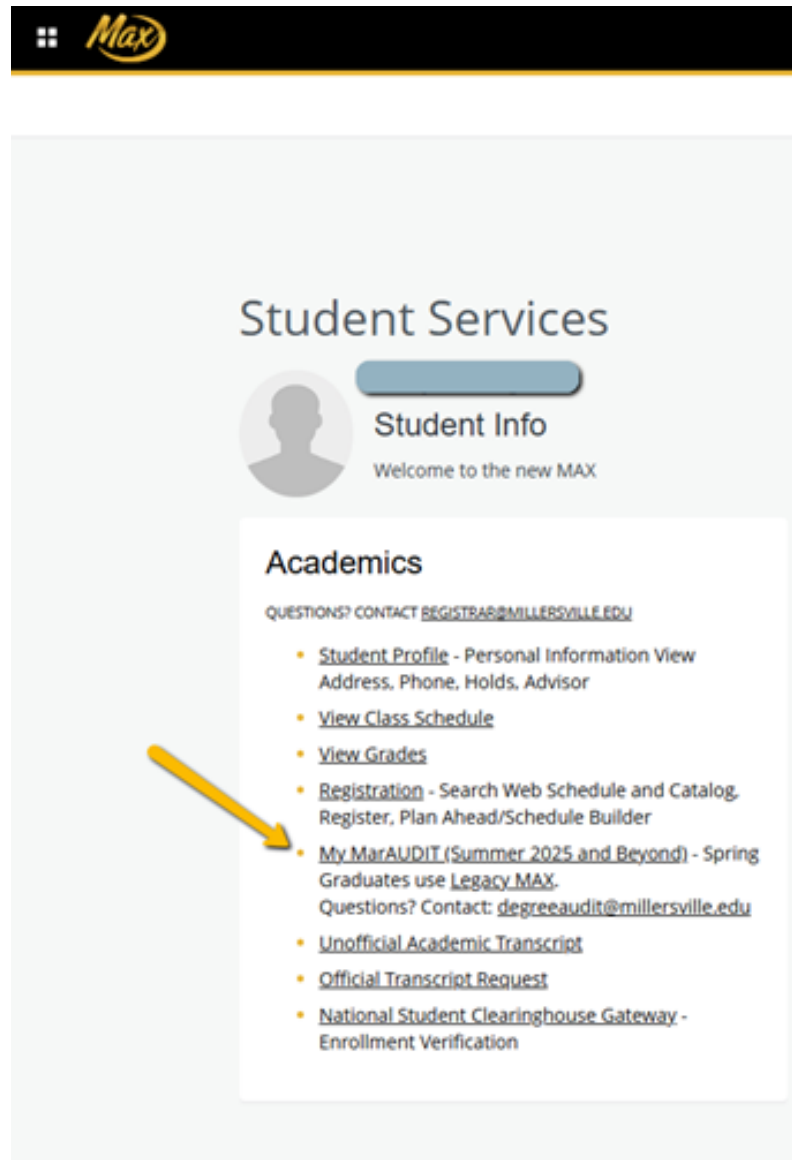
Max

Student Services

Student Info

Welcome to the new MAX

Academics

QUESTIONS? CONTACT REGISTRAR@MILLERSVILLE.EDU

- Student Profile - Personal Information View Address, Phone, Holds, Advisor
- View Class Schedule
- View Grades
- Registration - Search Web Schedule and Catalog, Register, Plan Ahead/Schedule Builder
- My MarAUDIT (Summer 2025 and Beyond) - Spring Graduates use Legacy MAX. Questions? Contact: degreeaudit@millersville.edu
- Unofficial Academic Transcript
- Official Transcript Request
- National Student Clearinghouse Gateway - Enrollment Verification